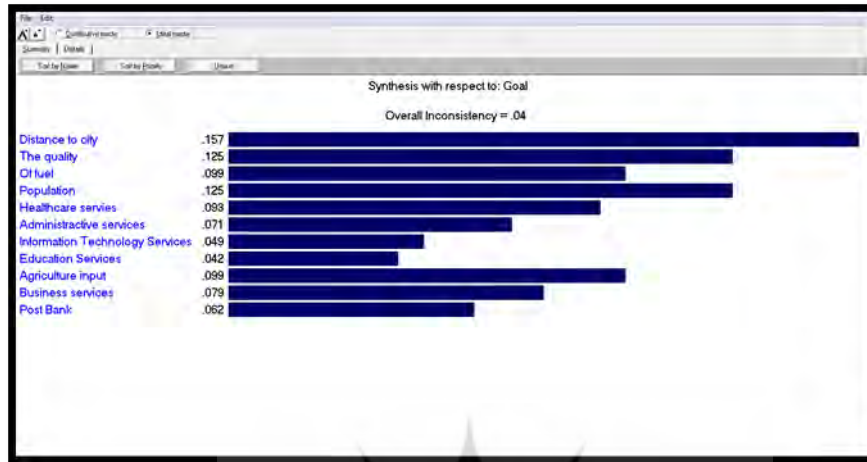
File Edit

Distributive mode Ideal mode

Summary Details

Sort by Name Sort by Priority Unsort

Synthesis with respect to: Goal

Overall Inconsistency = .04

| | |
|---|---|
| Distance to city | .157 |
| The quality | .125 |
| Of fuel | .099 |
| Population | .125 |
| Healthcare servies | .093 |
| Administractive services | .071 |
| Information Technology Services | .049 |
| Education Services | .042 |
| Agriculture input | .099 |
| Business services | .079 |
| Post Bank | .062 |